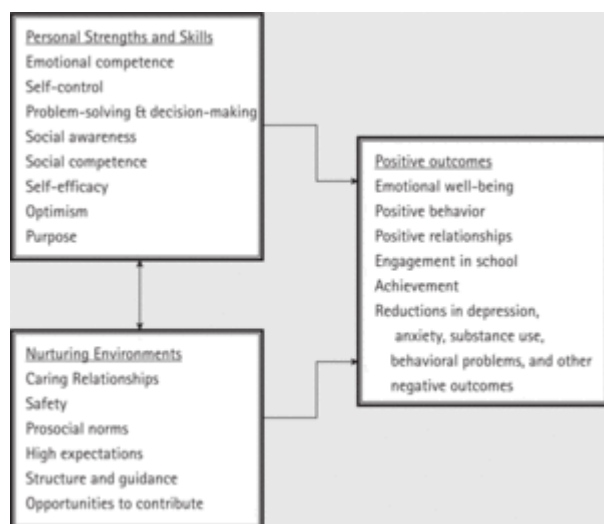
Personal Strengths and Skills
Emotional competence
Self-control
Problem-solving & decision-making
Social awareness
Social competence
Self-efficacy
Optimism
Purpose

Positive outcomes
Emotional well-being
Positive behavior
Positive relationships
Engagement in school
Achievement
Reductions in depression, anxiety, substance use, behavioral problems, and other negative outcomes

Nurturing Environments
Caring Relationships
Safety
Prosocial norms
High expectations
Structure and guidance
Opportunities to contribute